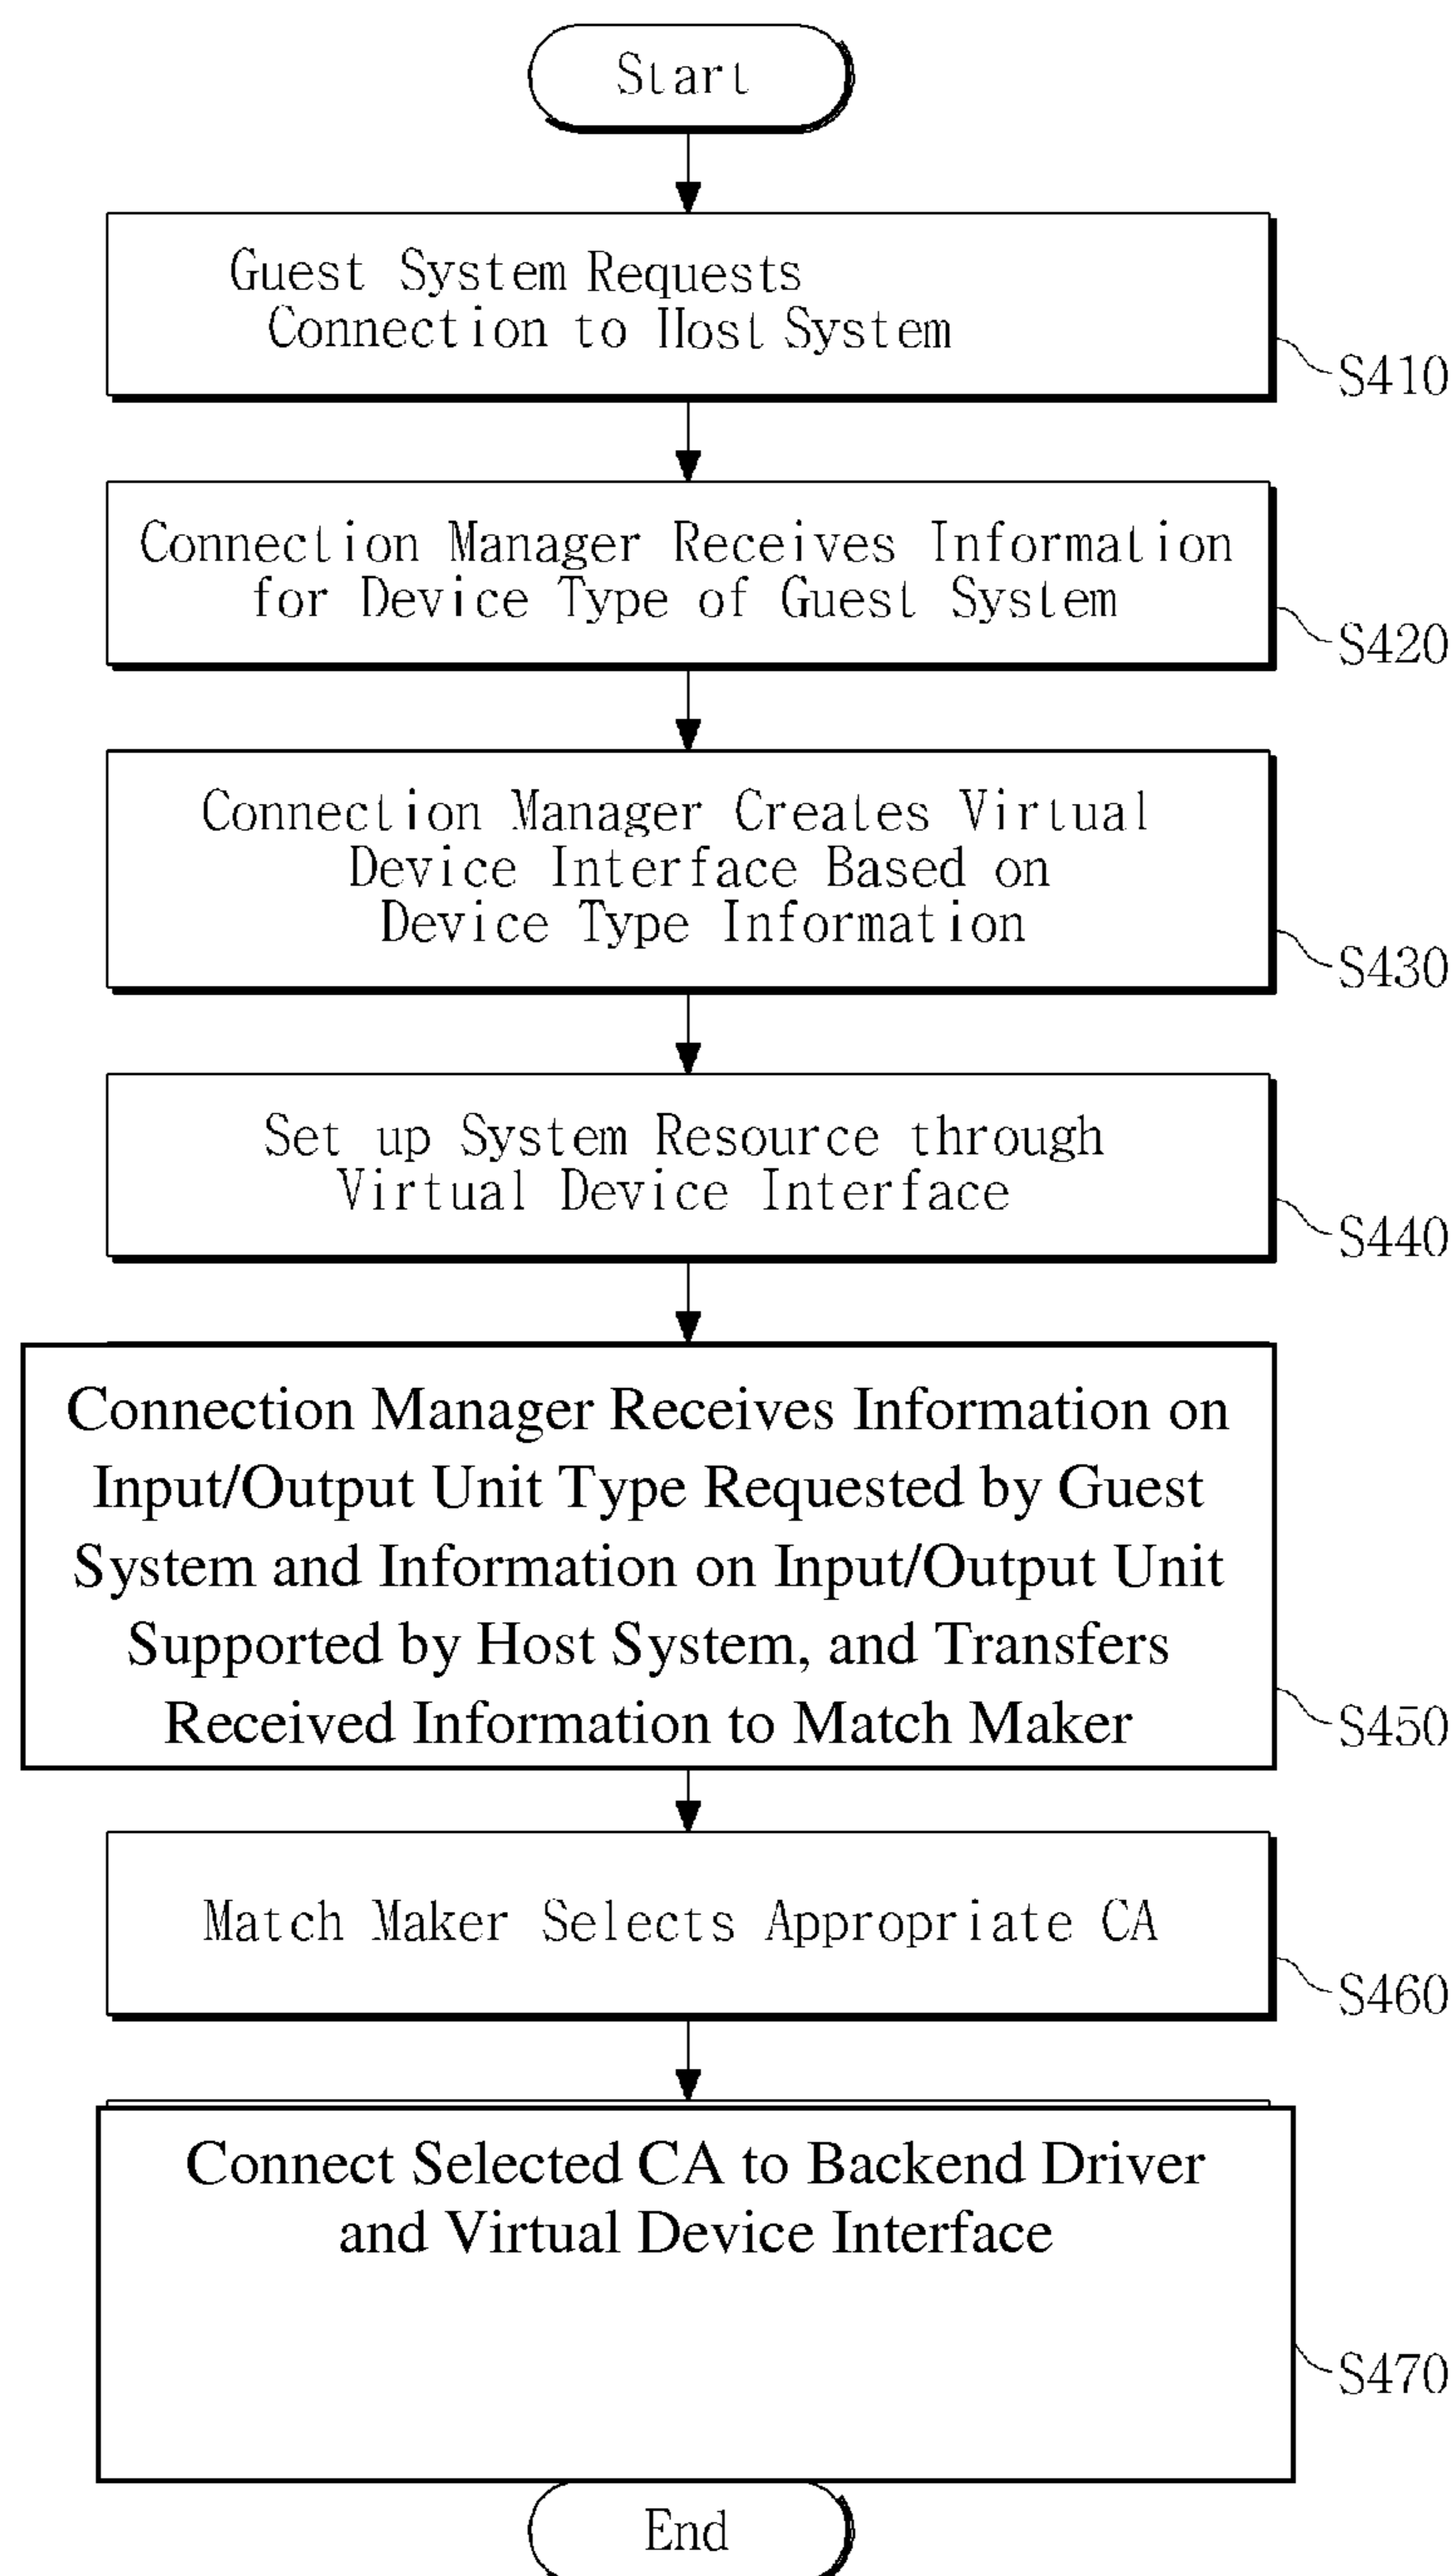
Start

Guest System Requests Connection to Host System

S410

Connection Manager Receives Information for Device Type of Guest System

S420

Connection Manager Creates Virtual Device Interface Based on Device Type Information

S430

Set up System Resource through Virtual Device Interface

S440

Connection Manager Receives Information on Input/Output Unit Type Requested by Guest System and Information on Input/Output Unit Supported by Host System, and Transfers Received Information to Match Maker

S450

Match Maker Selects Appropriate CA

S460

Connect Selected CA to Backend Driver and Virtual Device Interface

S470

End